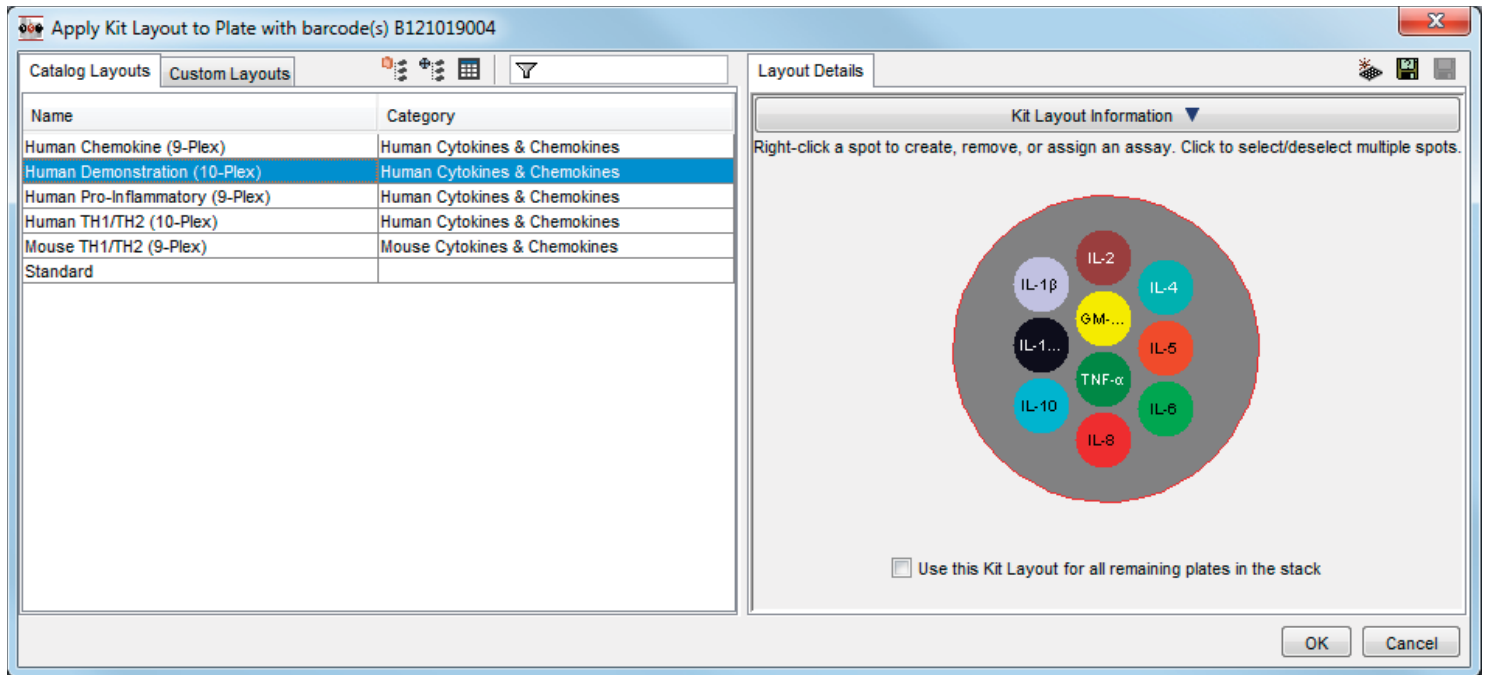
Apply Kit Layout to Plate with barcode(s) B121019004

Catalog Layouts | Custom Layouts

| Name | Category |
|---|---|
| Human Chemokine (9-Plex) | Human Cytokines & Chemokines |
| Human Demonstration (10-Plex) | Human Cytokines & Chemokines |
| Human Pro-Inflammatory (9-Plex) | Human Cytokines & Chemokines |
| Human TH1/TH2 (10-Plex) | Human Cytokines & Chemokines |
| Mouse TH1/TH2 (9-Plex) | Mouse Cytokines & Chemokines |
| Standard | |

Layout Details

Kit Layout Information ▼

Right-click a spot to create, remove, or assign an assay. Click to select/deselect multiple spots.

IL-2
IL-1β
IL-4
GM-...
IL-1...
IL-5
TNF-α
IL-10
IL-6
IL-8

Use this Kit Layout for all remaining plates in the stack

OK
Cancel